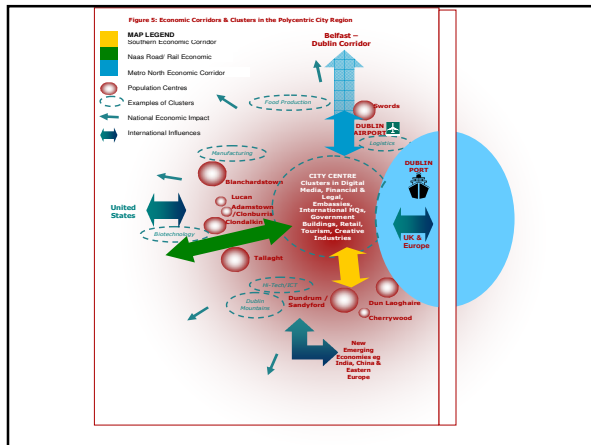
Figure 5: Economic Corridors & Clusters in the Polycentric City Region

MAP LEGEND
Southern Economic Corridor
Naas Road/ Rail Economic
Metro North Economic Corridor
Population Centres
Examples of Clusters
National Economic Impact
International Influences

Belfast – Dublin Corridor

Food Production

Swords

DUBLIN AIRPORT

Logistics

Manufacturing

DUBLIN PORT

Blanchardstown

United States

Lucan
Adamstown
Clonburris
Clondalkin

Biotechnology

CITY CENTRE
Clusters in Digital Media, Financial & Legal, Embassies, International HQs, Government Buildings, Retail, Tourism, Creative Industries

UK & Europe

Tallaght

Hi-Tech/ICT

Dublin Mountains

Dundrum / Sandyford

Dun Laoghaire

Cherrywood

New Emerging Economies eg India, China & Eastern Europe